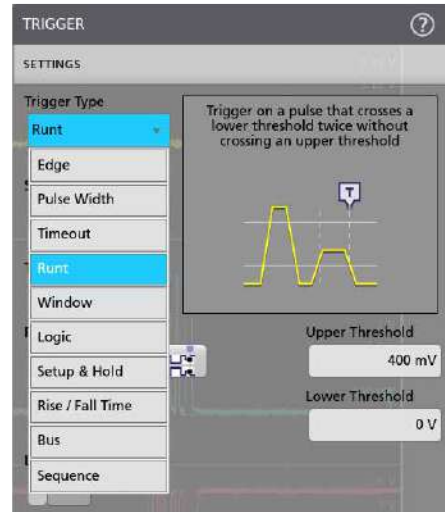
TRIGGER
?
SETTINGS
Trigger Type
Runt
Edge
Pulse Width
Timeout
Runt
Window
Logic
Setup & Hold
Rise / Fall Time
Bus
Sequence

Trigger on a pulse that crosses a lower threshold twice without crossing an upper threshold

T

Upper Threshold
400 mV
Lower Threshold
0 V